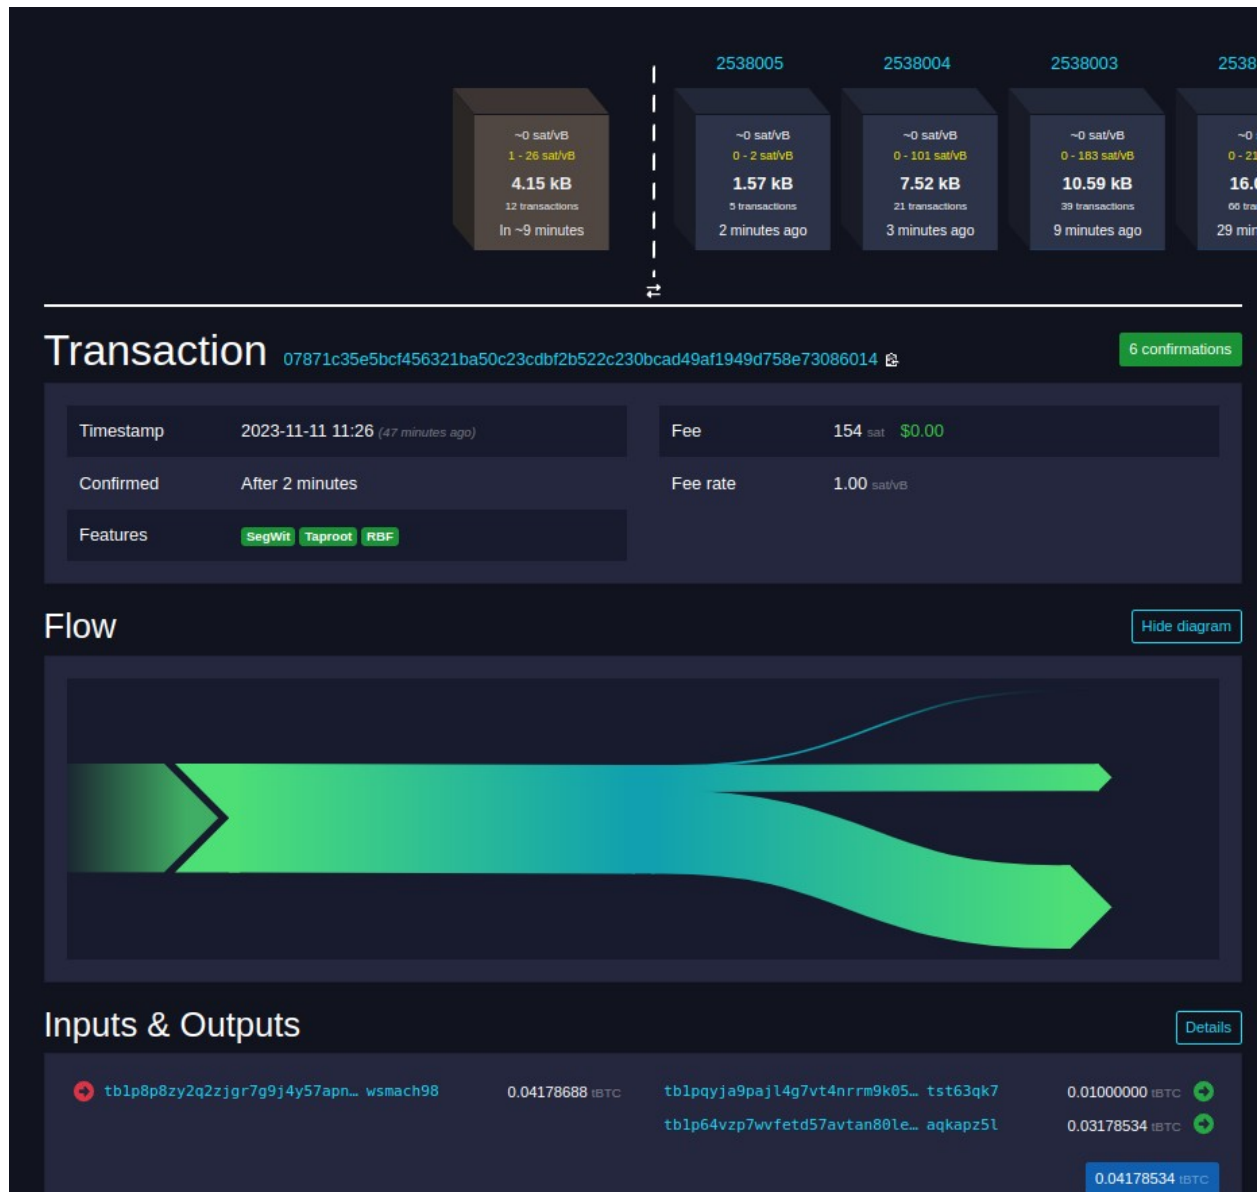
~0 sat/vB
1 - 26 sat/vB
4.15 kB
12 transactions
In ~9 minutes

2538005
~0 sat/vB
0 - 2 sat/vB
1.57 kB
5 transactions
2 minutes ago

2538004
~0 sat/vB
0 - 101 sat/vB
7.52 kB
21 transactions
3 minutes ago

2538003
~0 sat/vB
0 - 183 sat/vB
10.59 kB
39 transactions
9 minutes ago

2538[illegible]
~0 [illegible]
0 - 21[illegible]
16.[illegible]
66 tra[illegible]
29 min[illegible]

Transaction 07871c35e5bcf456321ba50c23cdbf2b522c230bcad49af1949d758e73086014

6 confirmations

| | | | |
|---|---|---|---|
| Timestamp | 2023-11-11 11:26 (47 minutes ago) | Fee | 154 sat $0.00 |
| Confirmed | After 2 minutes | Fee rate | 1.00 sat/vB |
| Features | SegWit Taproot RBF | | |

Flow

Hide diagram

Inputs & Outputs

Details

tb1p8p8zy2q2zjgr7g9j4y57apn… wsmach98 0.04178688 tBTC

tb1pqyja9pajl4g7vt4nrrm9k05… tst63qk7 0.01000000 tBTC

tb1p64vzp7wvfetd57avtan80le… aqkapz5l 0.03178534 tBTC

0.04178534 tBTC